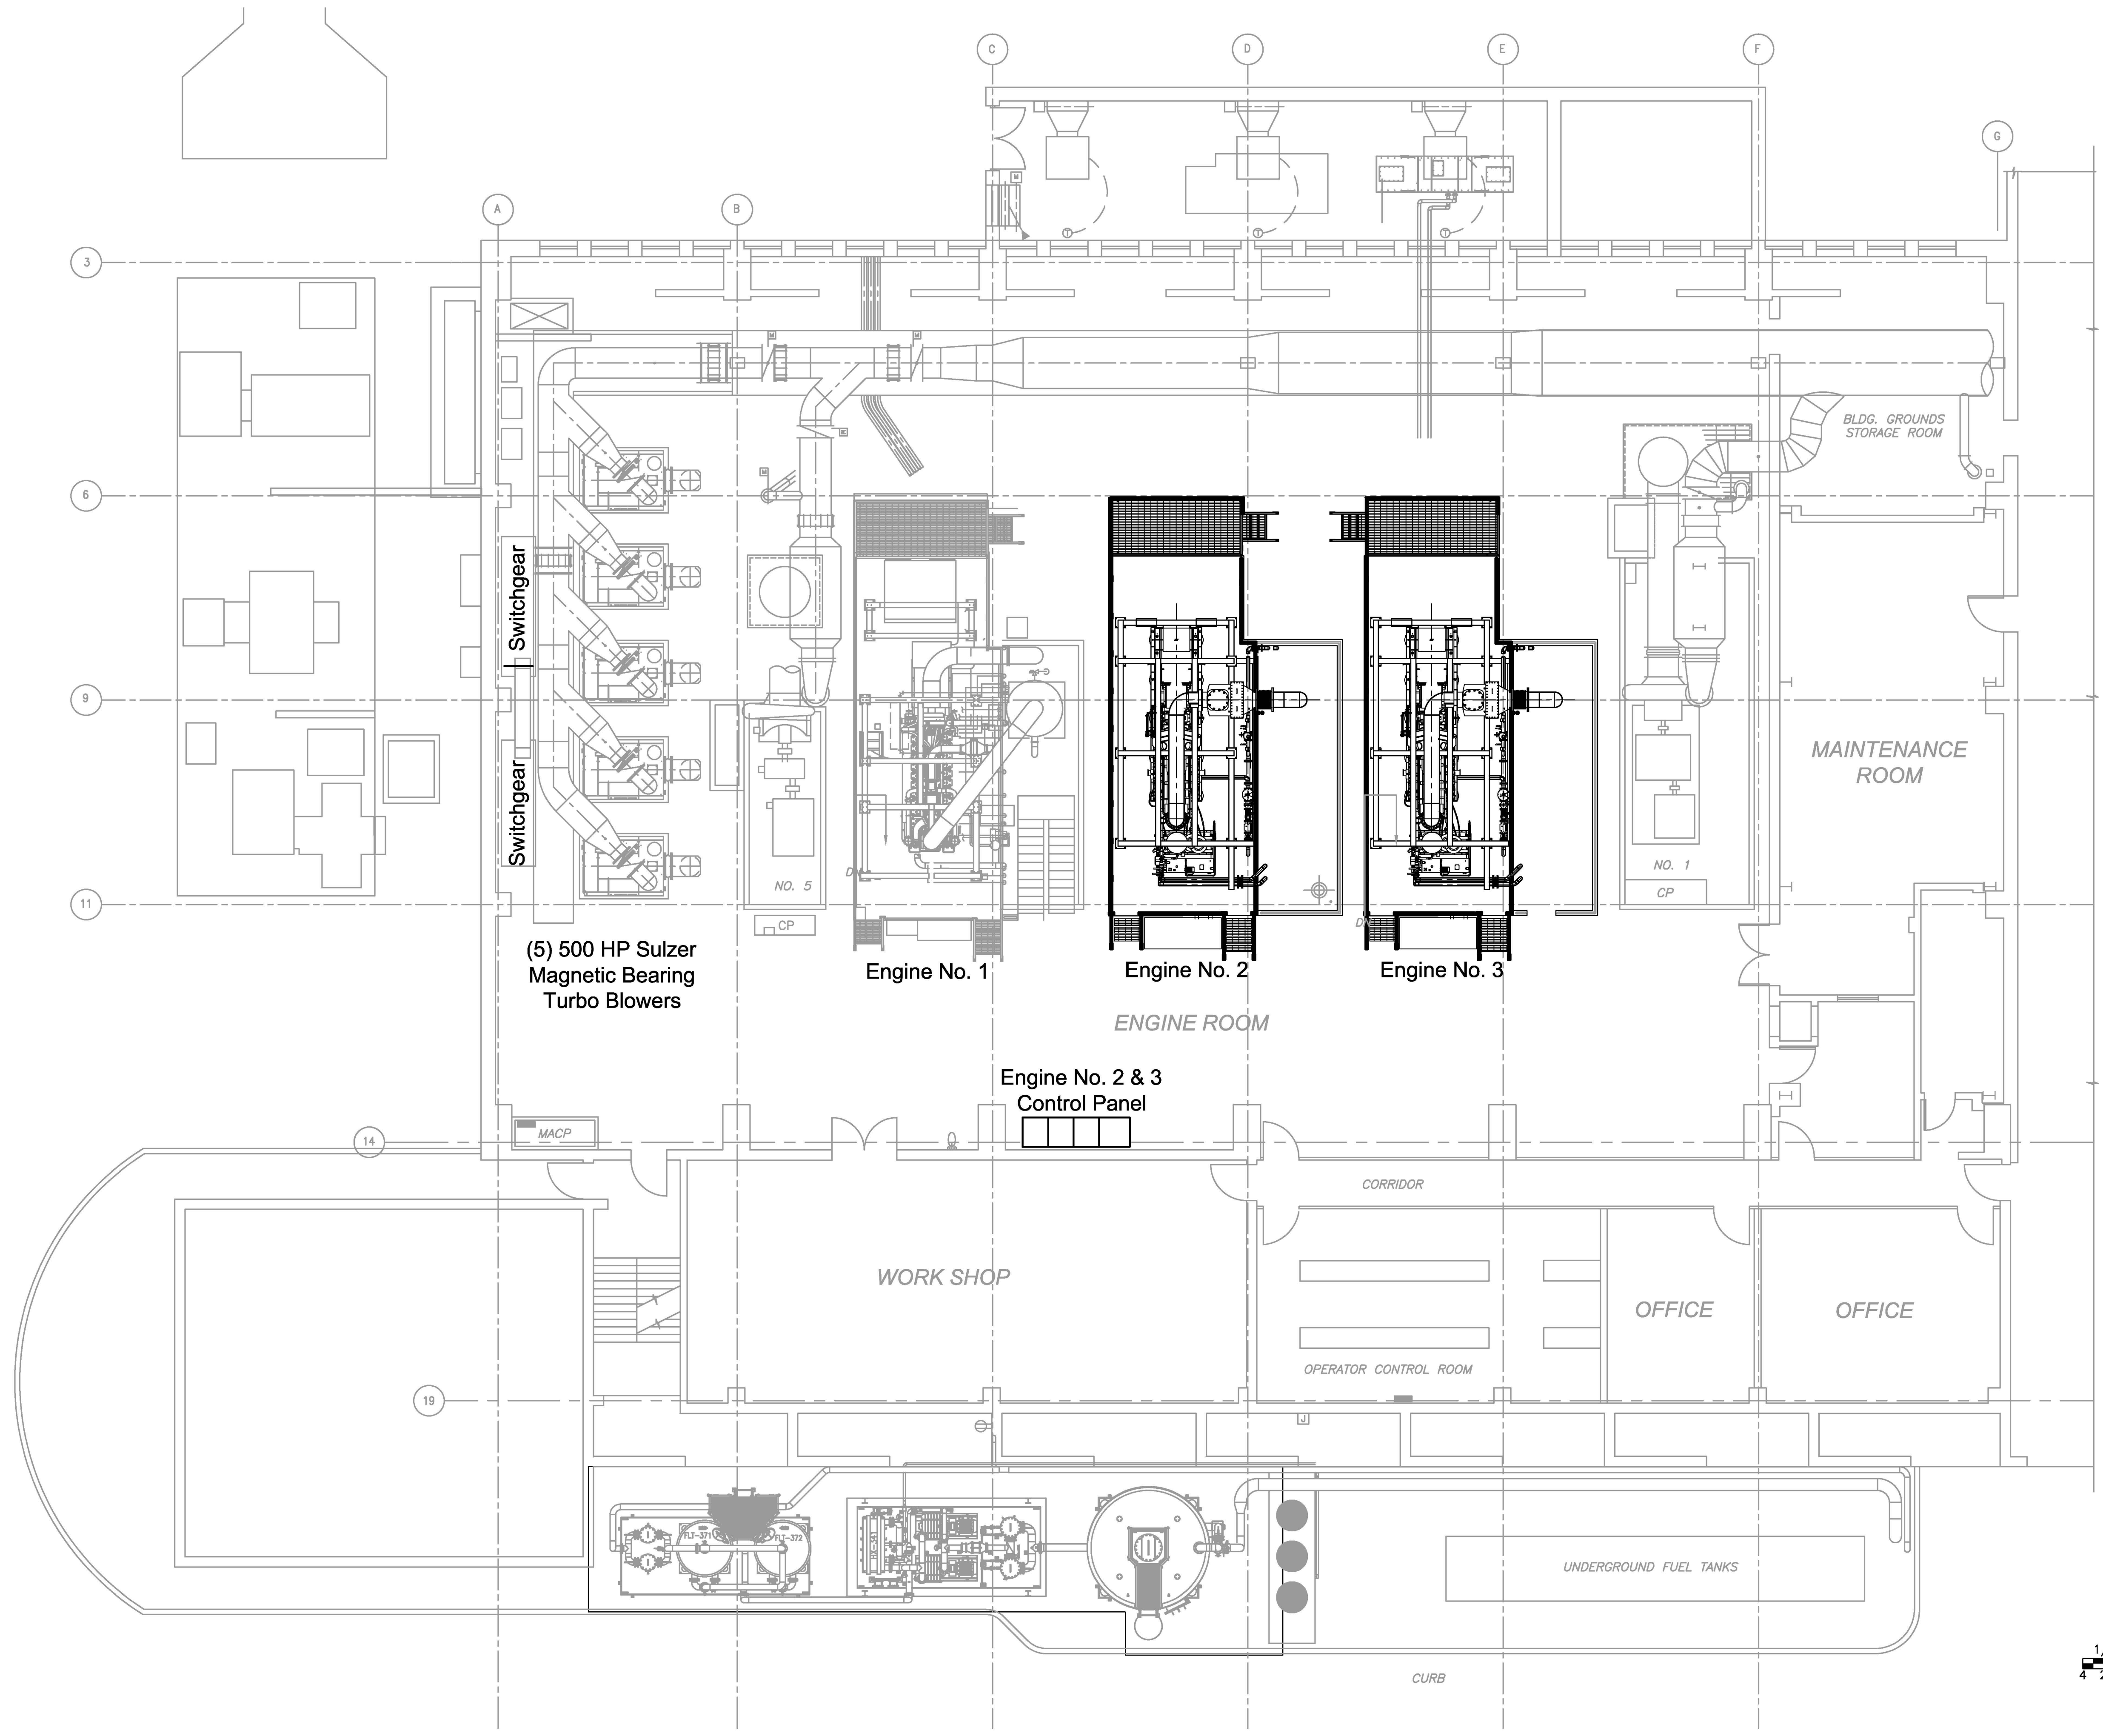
C
D
E
F
G
A
B
3
6
9
11
14
19
BLDG. GROUNDS STORAGE ROOM
Switchgear
Switchgear
MAINTENANCE ROOM
NO. 5
CP
NO. 1
CP
(5) 500 HP Sulzer Magnetic Bearing Turbo Blowers
Engine No. 1
Engine No. 2
Engine No. 3
ENGINE ROOM
Engine No. 2 & 3 Control Panel
MACP
CORRIDOR
WORK SHOP
OFFICE
OFFICE
OPERATOR CONTROL ROOM
FLT-371
FLT-372
UNDERGROUND FUEL TANKS
CURB